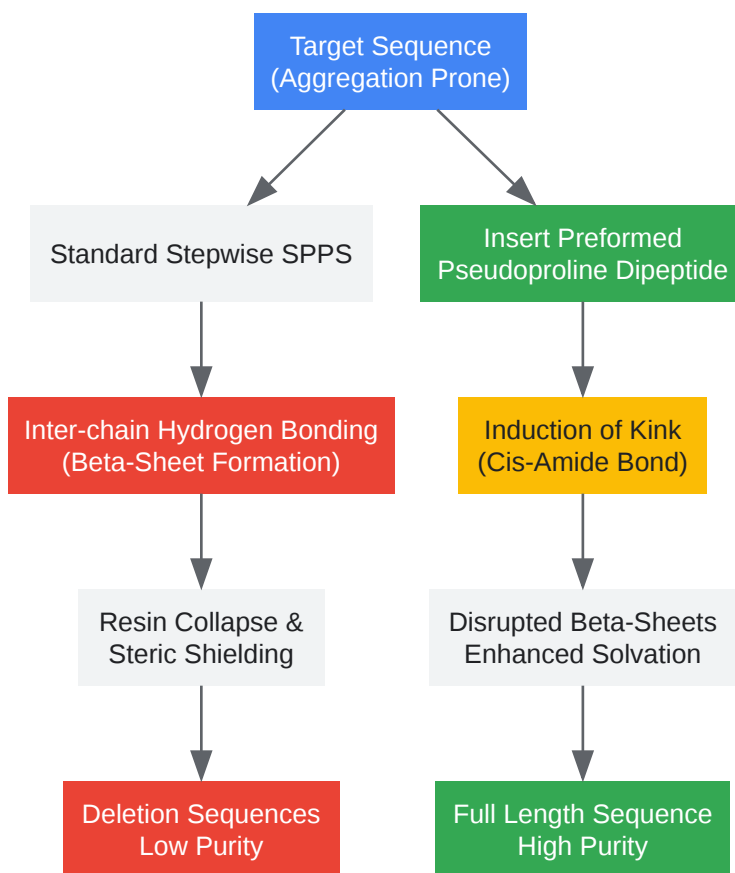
Target Sequence
(Aggregation Prone)

Standard Stepwise SPPS

Inter-chain Hydrogen Bonding
(Beta-Sheet Formation)

Resin Collapse &
Steric Shielding

Deletion Sequences
Low Purity

Insert Preformed
Pseudoproline Dipeptide

Induction of Kink
(Cis-Amide Bond)

Disrupted Beta-Sheets
Enhanced Solvation

Full Length Sequence
High Purity